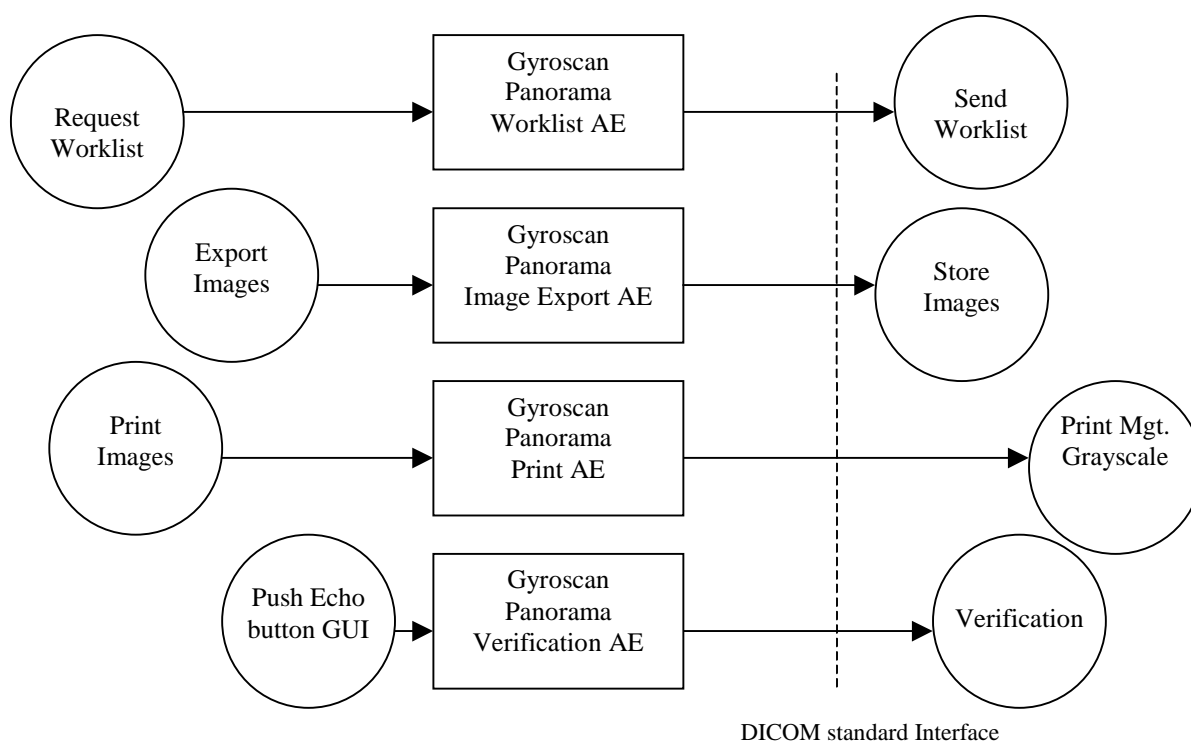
Request Worklist

Gyroscan Panorama Worklist AE

Send Worklist

Export Images

Gyroscan Panorama Image Export AE

Store Images

Print Images

Gyroscan Panorama Print AE

Print Mgt. Grayscale

Push Echo button GUI

Gyroscan Panorama Verification AE

Verification

DICOM standard Interface